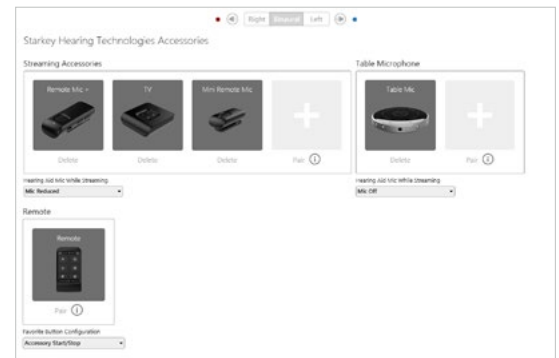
Right Binaural Left

Starkey Hearing Technologies Accessories

Streaming Accessories

Remote Mic +

Delete

TV

Delete

Mini Remote Mic

Delete

Pair

Hearing Aid Mic While Streaming

Mic Reduced

Table Microphone

Table Mic

Delete

Pair

Hearing Aid Mic While Streaming

Mic Off

Remote

Remote

Pair

Favorite Button Configuration

Accessory Start/Stop